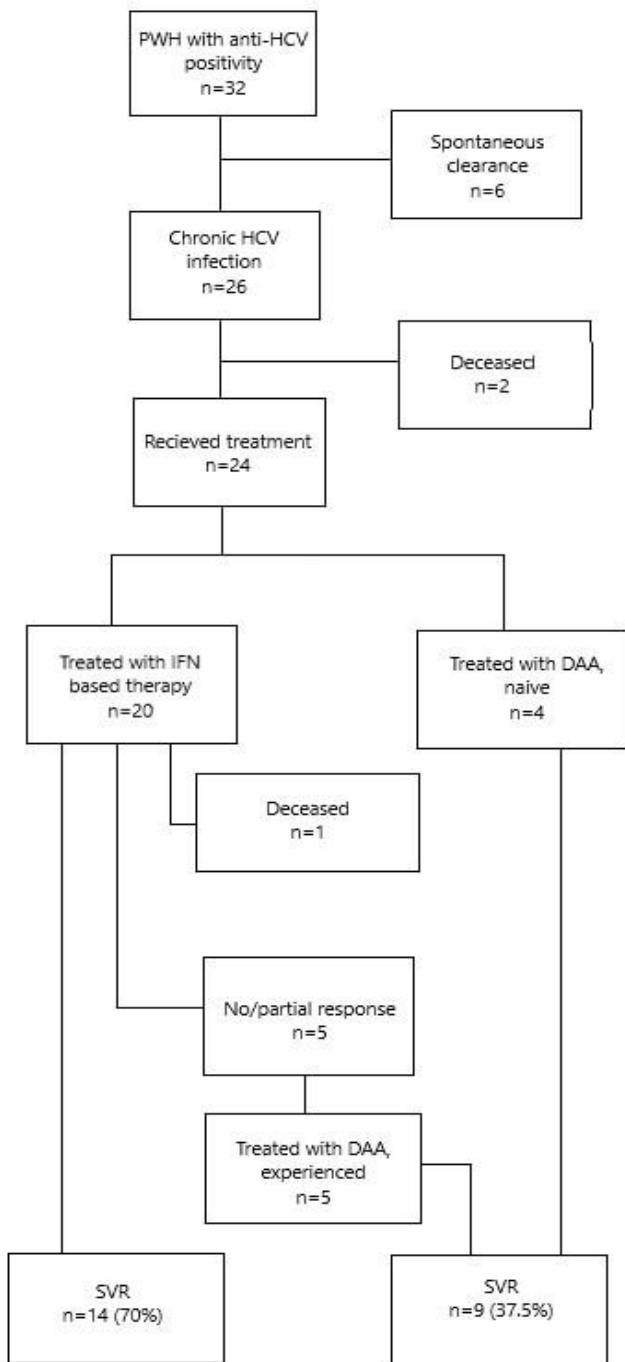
PWH with anti-HCV positivity
n=32

Spontaneous clearance
n=6

Chronic HCV infection
n=26

Deceased
n=2

Recieved treatment
n=24

Treated with IFN based therapy
n=20

Treated with DAA, naive
n=4

Deceased
n=1

No/partial response
n=5

Treated with DAA, experienced
n=5

SVR
n=14 (70%)

SVR
n=9 (37.5%)